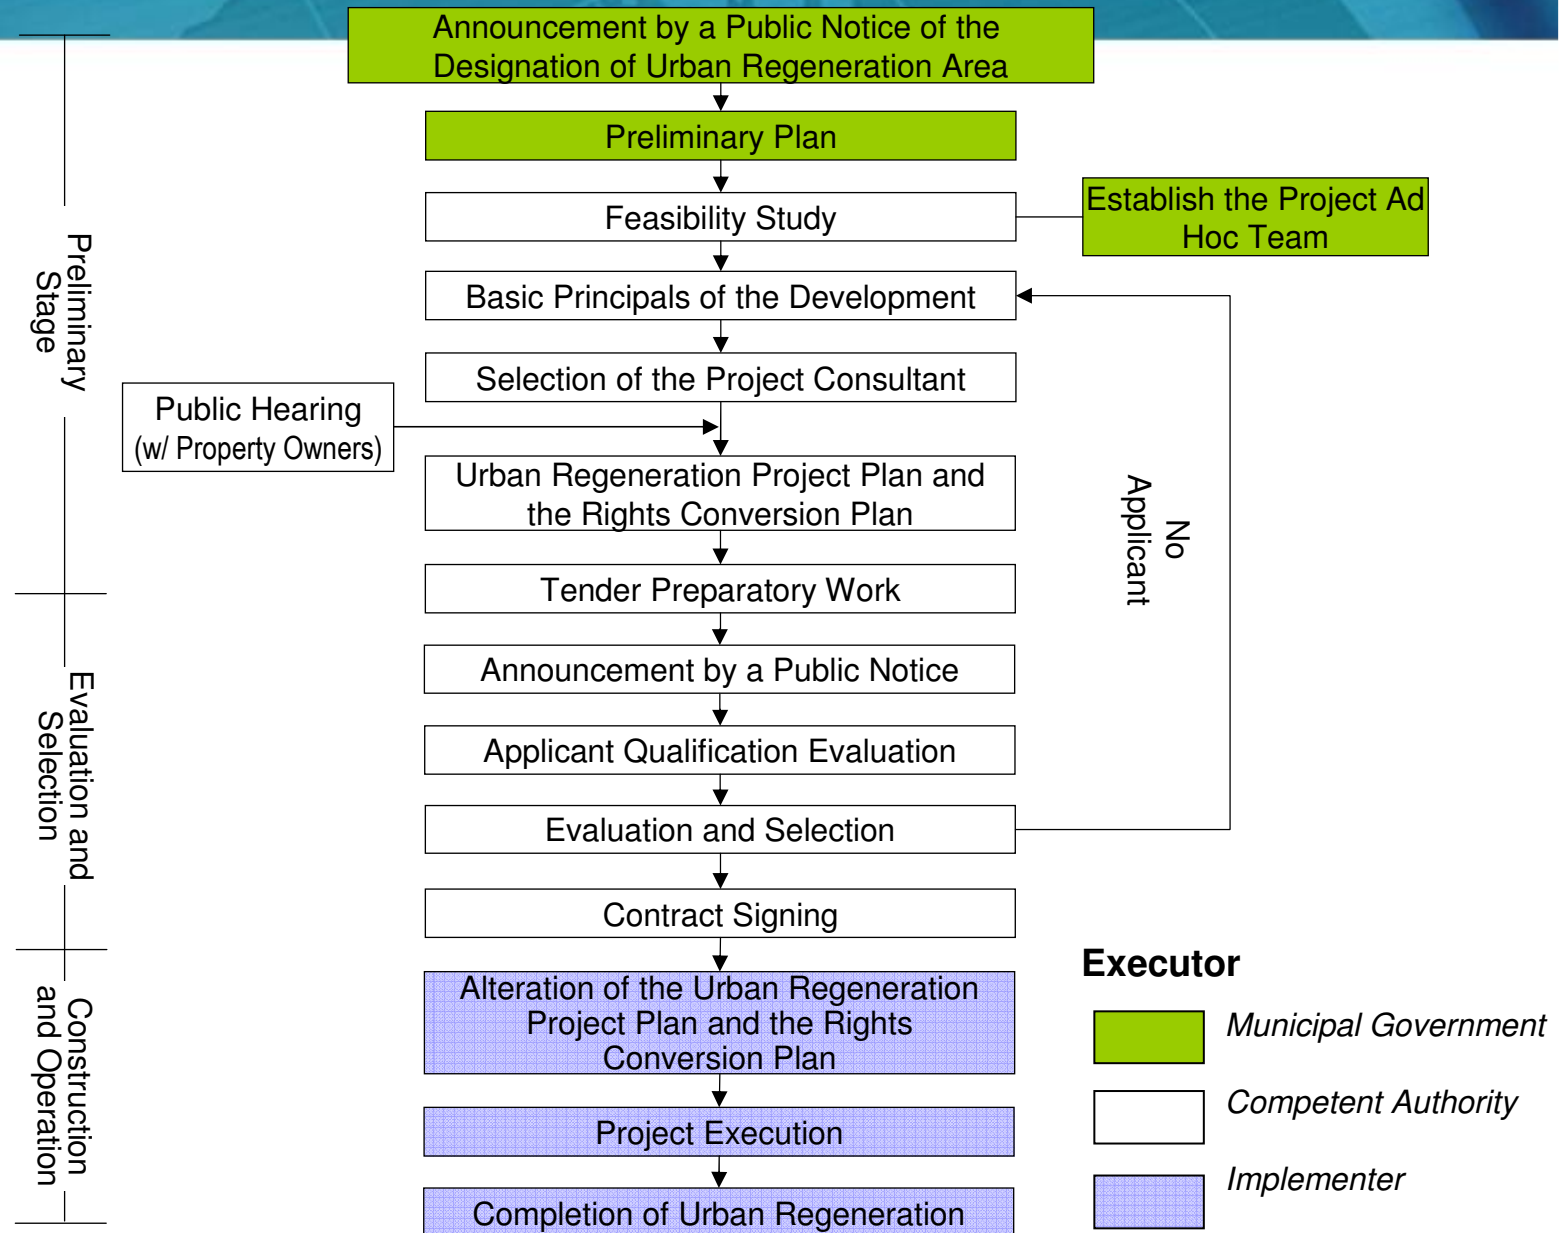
Preliminary Stage

Evaluation and Selection

Construction and Operation

Announcement by a Public Notice of the Designation of Urban Regeneration Area

Preliminary Plan

Feasibility Study

Establish the Project Ad Hoc Team

Basic Principals of the Development

Selection of the Project Consultant

Public Hearing (w/ Property Owners)

Urban Regeneration Project Plan and the Rights Conversion Plan

No Applicant

Tender Preparatory Work

Announcement by a Public Notice

Applicant Qualification Evaluation

Evaluation and Selection

Contract Signing

Alteration of the Urban Regeneration Project Plan and the Rights Conversion Plan

Project Execution

Completion of Urban Regeneration

Executor

Municipal Government

Competent Authority

Implementer